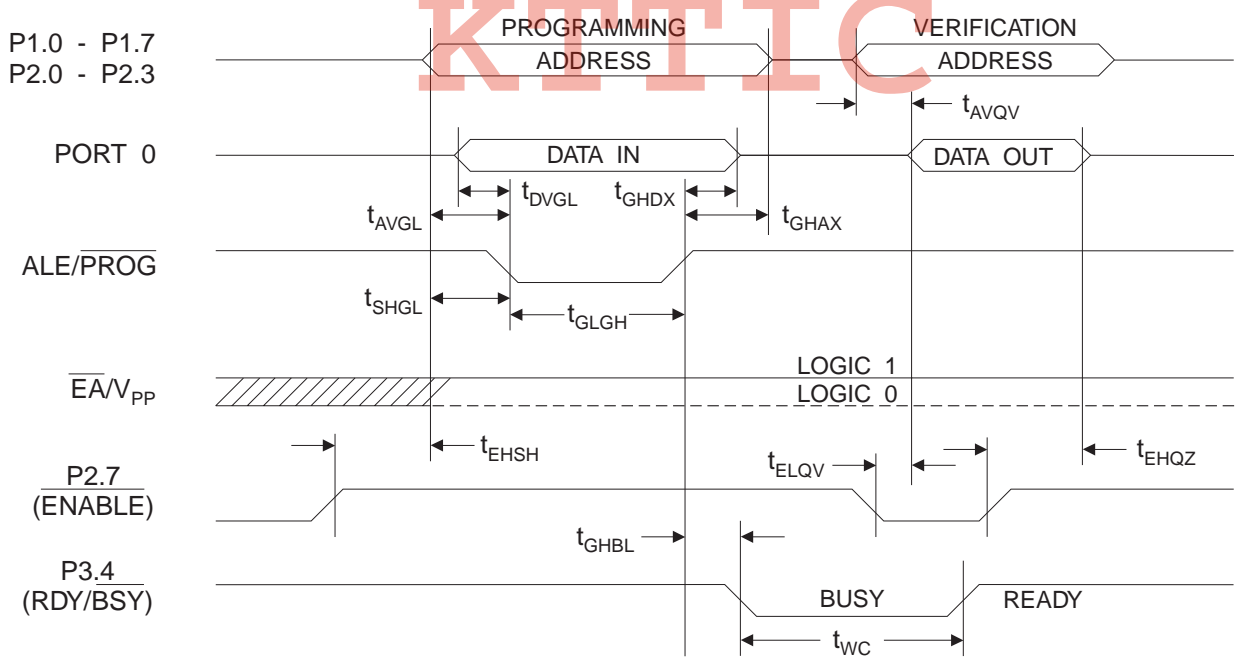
KTTIC

P1.0 - P1.7
P2.0 - P2.3

PROGRAMMING ADDRESS

VERIFICATION ADDRESS

$t_{AVQV}$

PORT 0

DATA IN

DATA OUT

$t_{DVGL}$

$t_{GHDX}$

$t_{AVGL}$

$t_{GHAX}$

ALE/$\overline{PROG}$

$t_{SHGL}$

$t_{GLGH}$

LOGIC 1

LOGIC 0

$\overline{EA}/V_{PP}$

$t_{EHSH}$

$t_{ELQV}$

$t_{EHQZ}$

P2.7
(ENABLE)

$t_{GHBL}$

P3.4
(RDY/$\overline{BSY}$)

BUSY

READY

$t_{WC}$